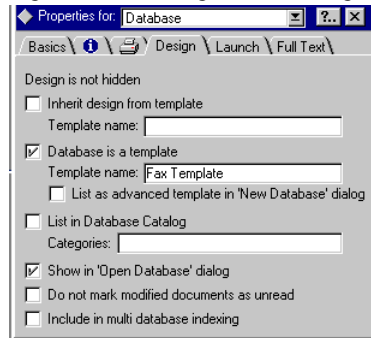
Properties for: Database
?..
Basics
Design
Launch
Full Text
Design is not hidden
Inherit design from template
Template name:
Database is a template
Template name: Fax Template
List as advanced template in 'New Database' dialog
List in Database Catalog
Categories:
Show in 'Open Database' dialog
Do not mark modified documents as unread
Include in multi database indexing